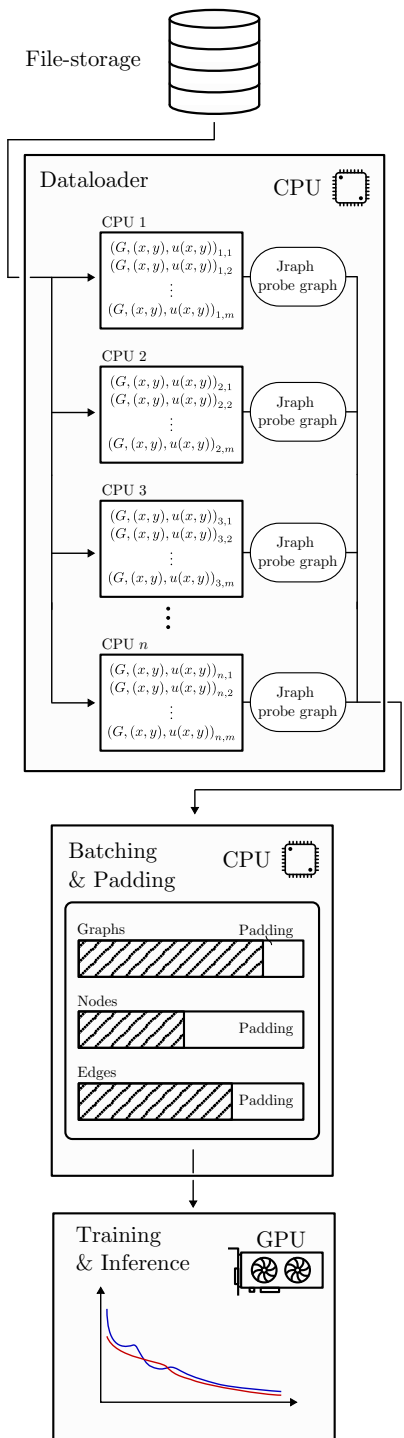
File-storage

Dataloader

CPU

CPU 1

$(G,(x,y),u(x,y))_{1,1}$
$(G,(x,y),u(x,y))_{1,2}$
$\vdots$
$(G,(x,y),u(x,y))_{1,m}$

Jraph probe graph

CPU 2

$(G,(x,y),u(x,y))_{2,1}$
$(G,(x,y),u(x,y))_{2,2}$
$\vdots$
$(G,(x,y),u(x,y))_{2,m}$

Jraph probe graph

CPU 3

$(G,(x,y),u(x,y))_{3,1}$
$(G,(x,y),u(x,y))_{3,2}$
$\vdots$
$(G,(x,y),u(x,y))_{3,m}$

Jraph probe graph

CPU $n$

$(G,(x,y),u(x,y))_{n,1}$
$(G,(x,y),u(x,y))_{n,2}$
$\vdots$
$(G,(x,y),u(x,y))_{n,m}$

Jraph probe graph

Batching & Padding

CPU

Graphs

Padding

Nodes

Padding

Edges

Padding

Training & Inference

GPU